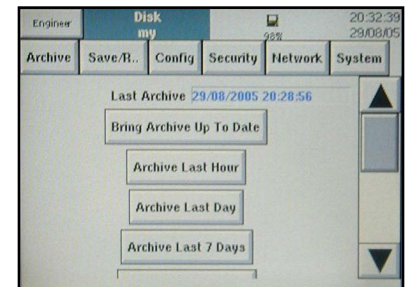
Engineer

Disk
my

98%

20:32:39
29/08/05

Archive
Save/R..
Config
Security
Network
System

Last Archive 29/08/2005 20:28:56

Bring Archive Up To Date

Archive Last Hour

Archive Last Day

Archive Last 7 Days